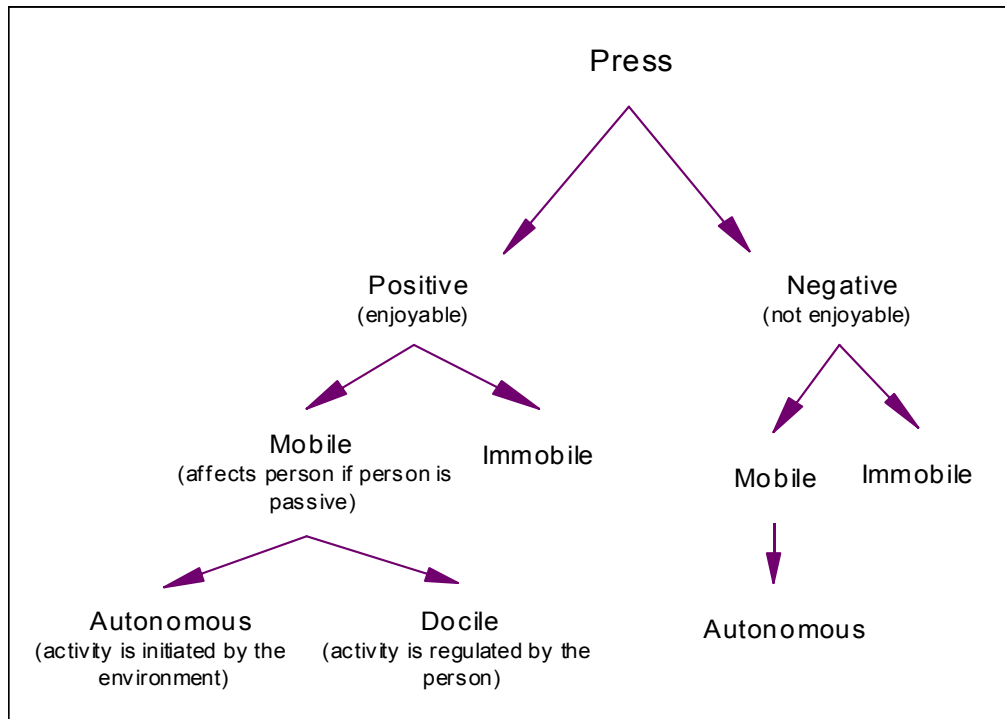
Press

Positive
(enjoyable)

Negative
(not enjoyable)

Mobile
(affects person if person is passive)

Immobile

Mobile

Immobile

Autonomous
(activity is initiated by the environment)

Docile
(activity is regulated by the person)

Autonomous